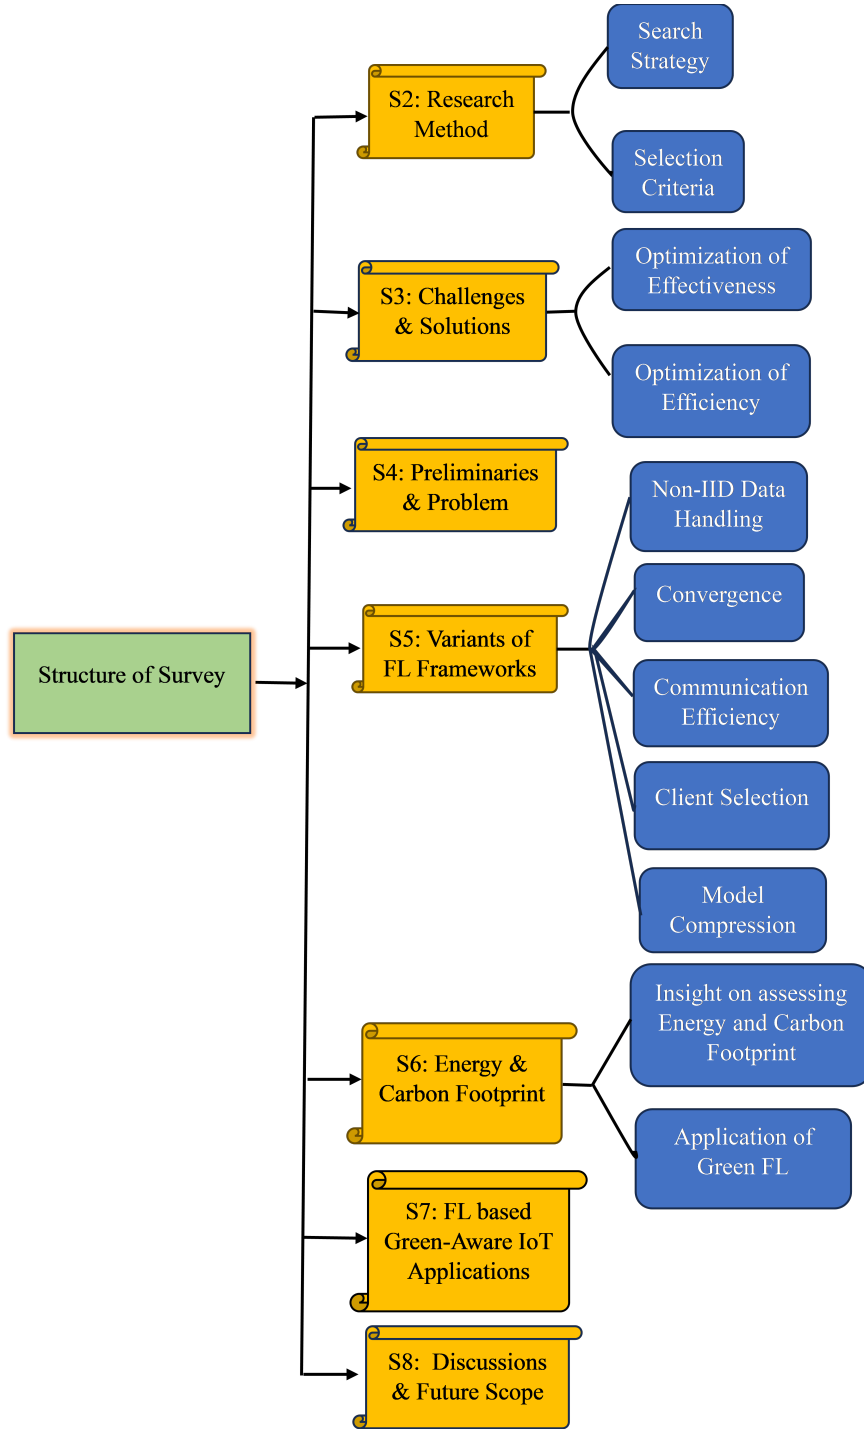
Structure of Survey

S2: Research Method

Search Strategy

Selection Criteria

S3: Challenges & Solutions

Optimization of Effectiveness

Optimization of Efficiency

S4: Preliminaries & Problem

S5: Variants of FL Frameworks

Non-IID Data Handling

Convergence

Communication Efficiency

Client Selection

Model Compression

S6: Energy & Carbon Footprint

Insight on assessing Energy and Carbon Footprint

Application of Green FL

S7: FL based Green-Aware IoT Applications

S8: Discussions & Future Scope